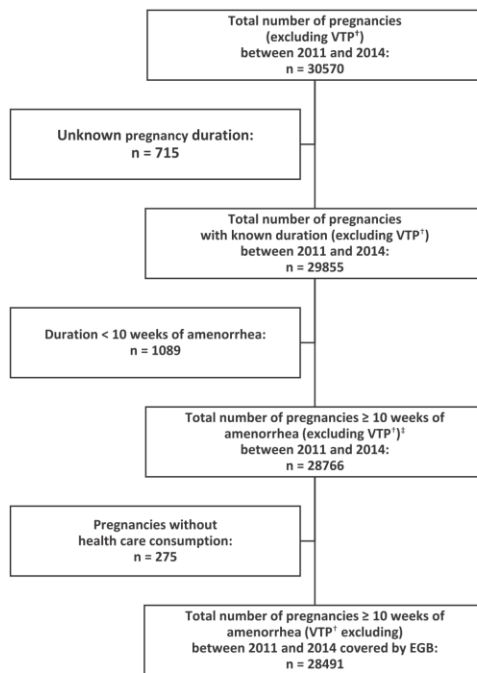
Total number of pregnancies (excluding VTP$^{†}$) between 2011 and 2014: n = 30570

Unknown pregnancy duration: n = 715

Total number of pregnancies with known duration (excluding VTP$^{†}$) between 2011 and 2014: n = 29855

Duration < 10 weeks of amenorrhea: n = 1089

Total number of pregnancies ≥ 10 weeks of amenorrhea (excluding VTP$^{†}$)$^{‡}$ between 2011 and 2014: n = 28766

Pregnancies without health care consumption: n = 275

Total number of pregnancies ≥ 10 weeks of amenorrhea (VTP$^{†}$ excluding) between 2011 and 2014 covered by EGB: n = 28491